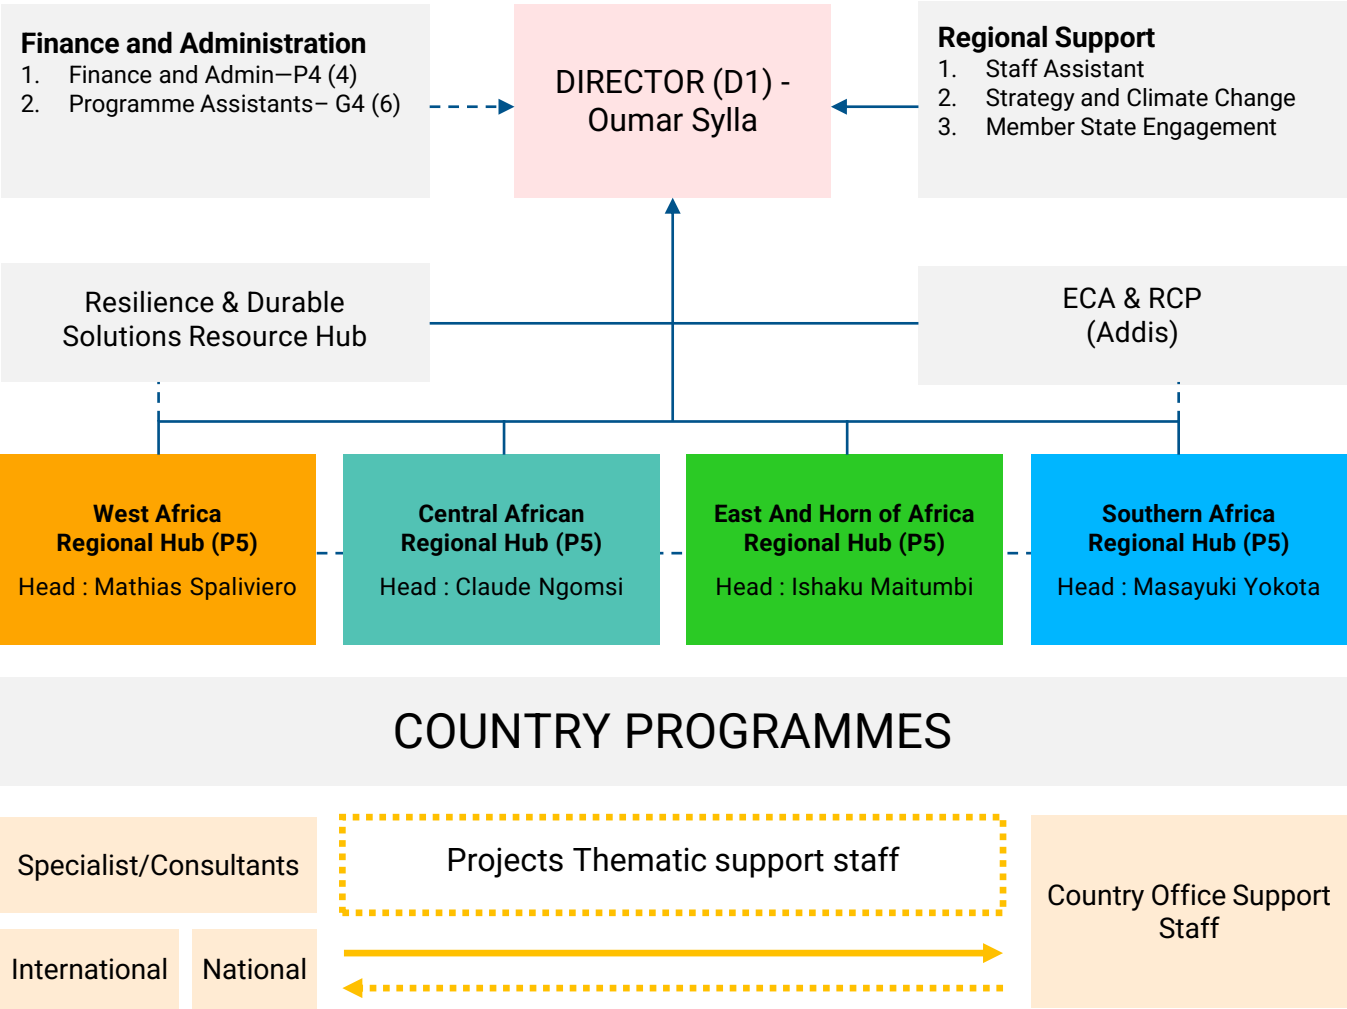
**Finance and Administration**
1. Finance and Admin—P4 (4)
2. Programme Assistants– G4 (6)

DIRECTOR (D1) - Oumar Sylla

**Regional Support**
1. Staff Assistant
2. Strategy and Climate Change
3. Member State Engagement

Resilience & Durable Solutions Resource Hub

ECA & RCP (Addis)

**West Africa Regional Hub (P5)**
Head : Mathias Spaliviero

**Central African Regional Hub (P5)**
Head : Claude Ngomsi

**East And Horn of Africa Regional Hub (P5)**
Head : Ishaku Maitumbi

**Southern Africa Regional Hub (P5)**
Head : Masayuki Yokota

COUNTRY PROGRAMMES

Specialist/Consultants

International

National

Projects Thematic support staff

Country Office Support Staff